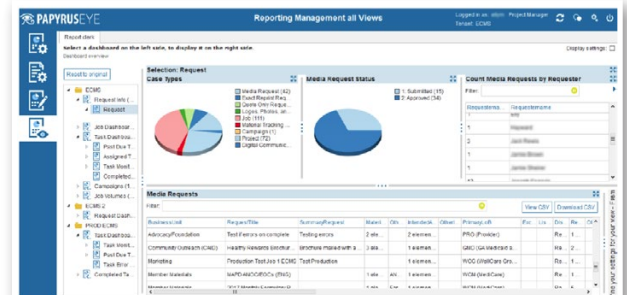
PAPYRUSEYE

Reporting Management all Views

Logged in as: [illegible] Project Manager
Tenant: ECMS

Report dash

Select a dashboard on the left side, to display it on the right side.
Dashboard overview

Display settings

Reset to original

ECMS
Request Info (
Request
Job Dashboar
Task Dashboar
Past Due T
Assigned T
Task Monit
Task Error
Completed
Campaigns (1
Job Volumes (
ECMS 2
Request Dash
PRODECMS
Task Dashboa
Task Monit
Task Error
Completed Ta

Selection: Request

Case types

Media Request (42)
Event Request Req
Quick Only Reque
Logos, Photos, an
Job (111)
Material Tracking
Campaign (1)
Project (72)
Digital Communic

Media Request Status

1: Submitted (15)
2: Approved (34)

Count Media Requests by Requester

Filter:

| Requester... | Requestername |
|---|---|
| 11 | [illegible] |
| 1 | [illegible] |
| 2 | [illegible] |
| 1 | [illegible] |
| 1 | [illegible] |

Media Requests

Filter:

View CSV  Download CSV

| BusinessUnit | RequestTitle | SummaryRequest | Materi | Oth | Intendede | Other | PrimaryLoB | Exc | Lo | Du | Re |
|---|---|---|---|---|---|---|---|---|---|---|---|
| Advocacy/Foundation | Test Feature on complete | Testing errors | 2 ele | | 2 elemen | | PRO (Provider) | | | Do | Re |
| Community Outreach (CAO) | Healthy Newborn Brochure | Brochure mailed with a | 2 ele | | 2 elemen | | GMC (GA Medicaid a | | | Do | Re |
| Marketing | Production Test Job 1 ECMS | Test Production | 1 ele | | 4 elemen | | WCC (WellCare Cros | | | Do | Re |
| Member Materials | MAPDANOCEOCs (Test) | | 2 ele | | 4 elemen | | WCM (WellCare) | | | Do | Re |